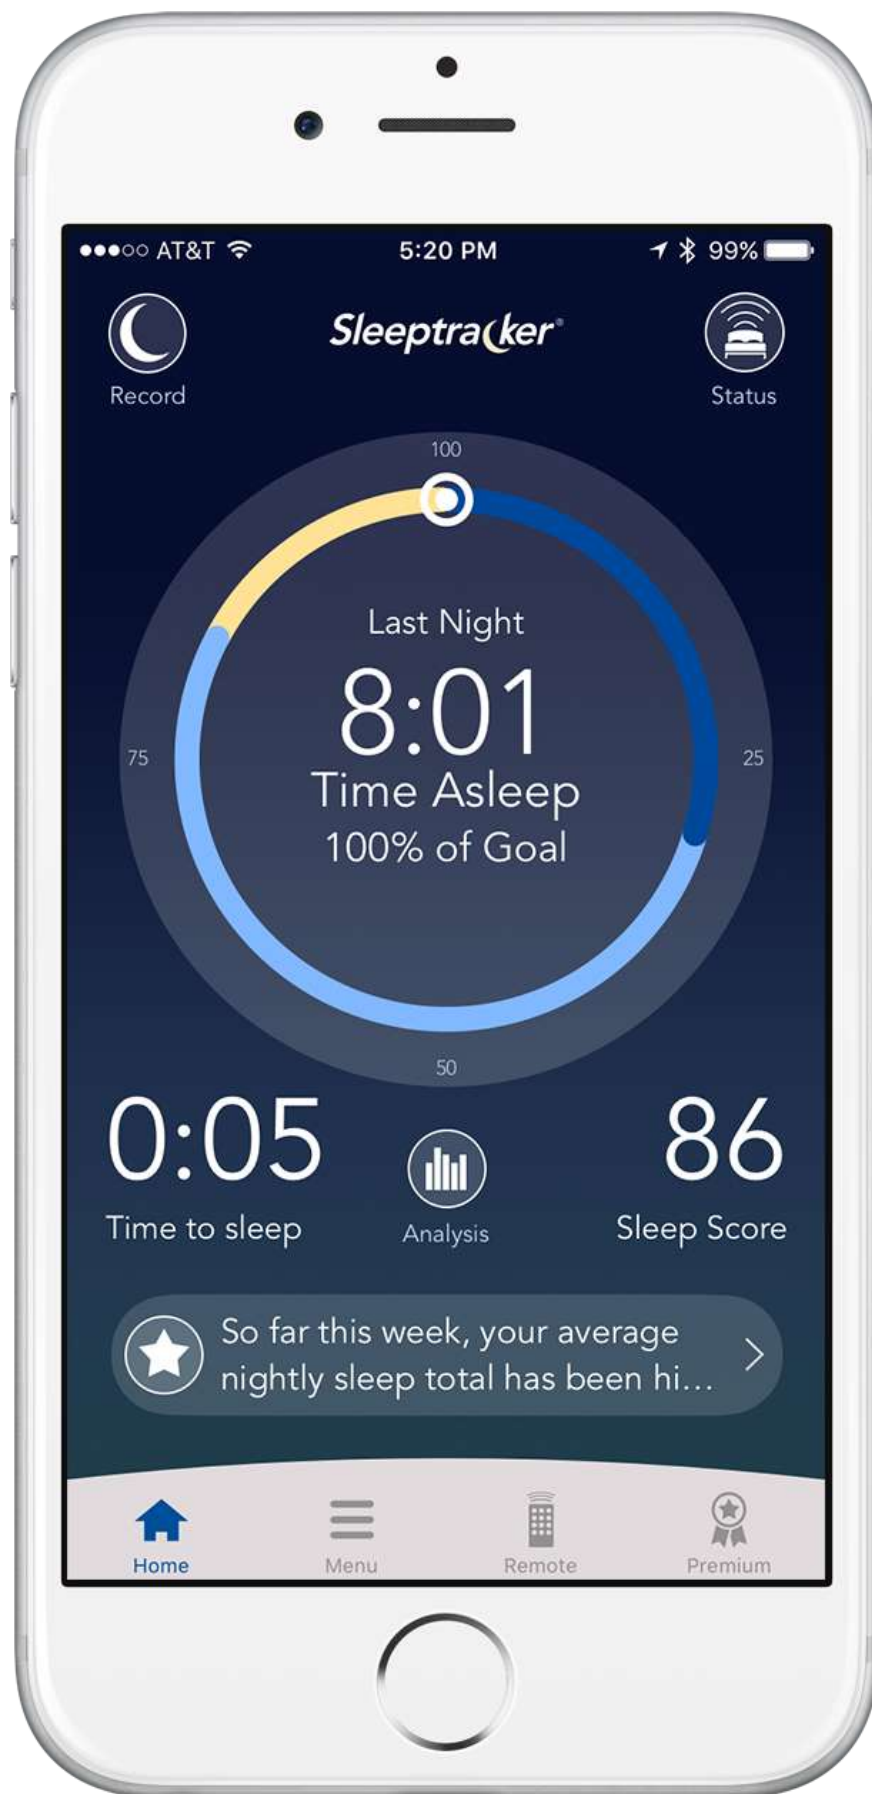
●●●○○ AT&T 5:20 PM 99%

Record
Sleeptracker®
Status

100
75
25
50

Last Night
8:01
Time Asleep
100% of Goal

0:05
Time to sleep

Analysis

86
Sleep Score

So far this week, your average nightly sleep total has been hi...

Home
Menu
Remote
Premium